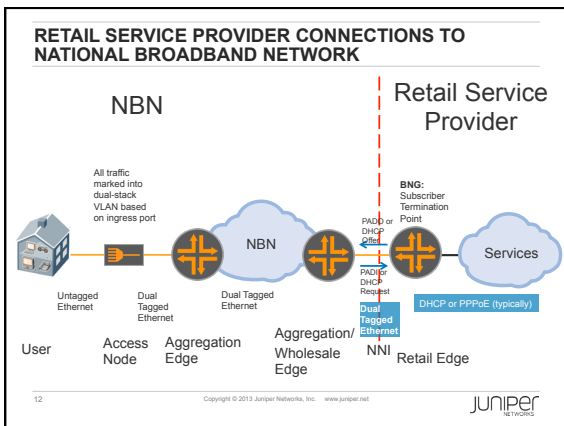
RETAIL SERVICE PROVIDER CONNECTIONS TO NATIONAL BROADBAND NETWORK

NBN

Retail Service Provider

All traffic marked into dual-stack VLAN based on ingress port

BNG: Subscriber Termination Point

PADO or DHCP Offer

NBN

PADI or DHCP Request

Services

Untagged Ethernet

Dual Tagged Ethernet

Dual Tagged Ethernet

Dual Tagged Ethernet

DHCP or PPPoE (typically)

User

Access Node

Aggregation Edge

Aggregation/ Wholesale Edge

NNI

Retail Edge

12

Copyright © 2013 Juniper Networks, Inc. www.juniper.net

JUNIPer NETWORKS